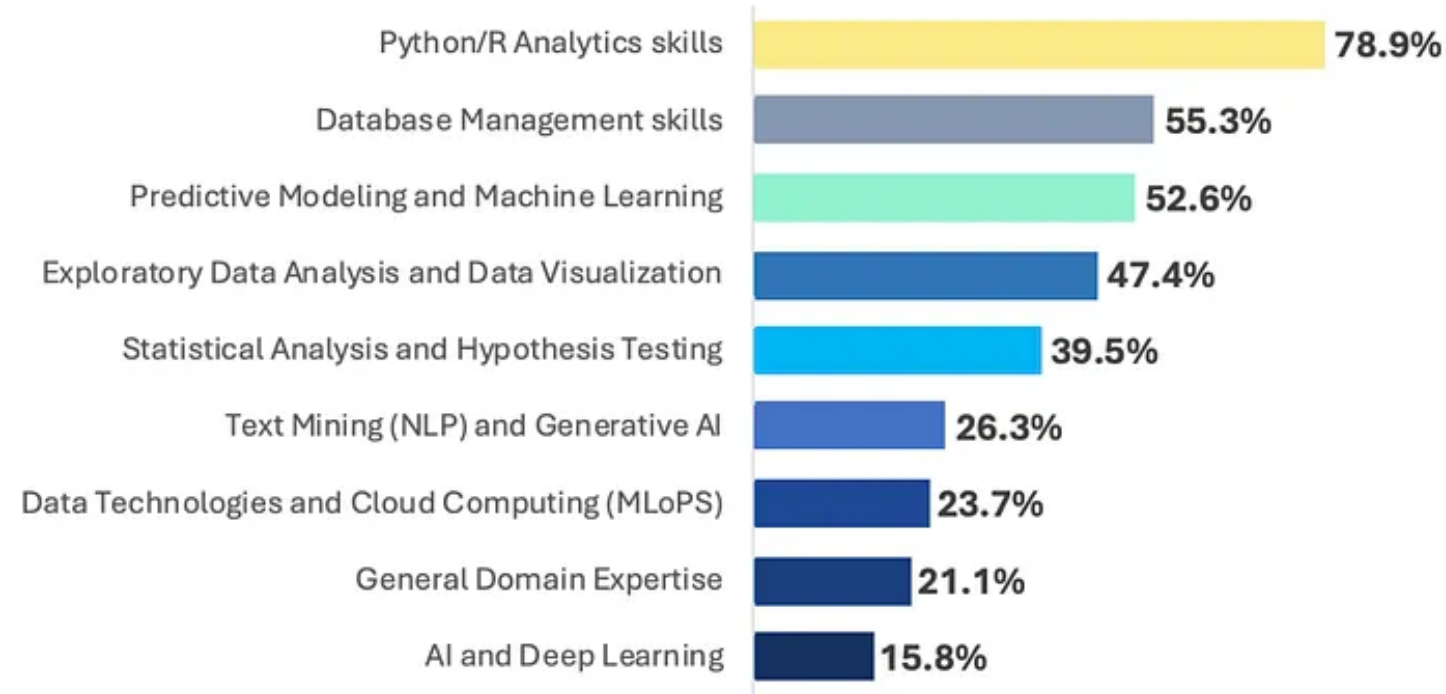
Python/R Analytics skills 78.9%
Database Management skills 55.3%
Predictive Modeling and Machine Learning 52.6%
Exploratory Data Analysis and Data Visualization 47.4%
Statistical Analysis and Hypothesis Testing 39.5%
Text Mining (NLP) and Generative AI 26.3%
Data Technologies and Cloud Computing (MLoPS) 23.7%
General Domain Expertise 21.1%
AI and Deep Learning 15.8%